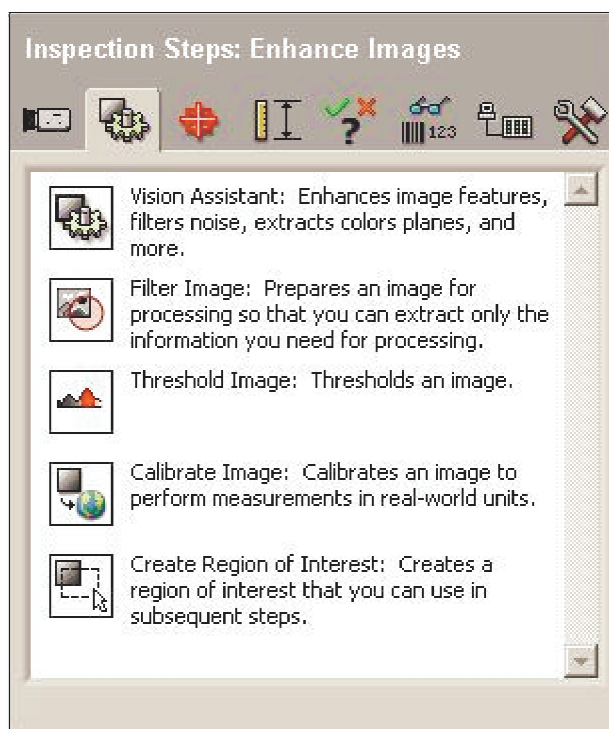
Inspection Steps: Enhance Images

123

Vision Assistant: Enhances image features, filters noise, extracts colors planes, and more.

Filter Image: Prepares an image for processing so that you can extract only the information you need for processing.

Threshold Image: Thresholds an image.

Calibrate Image: Calibrates an image to perform measurements in real-world units.

Create Region of Interest: Creates a region of interest that you can use in subsequent steps.